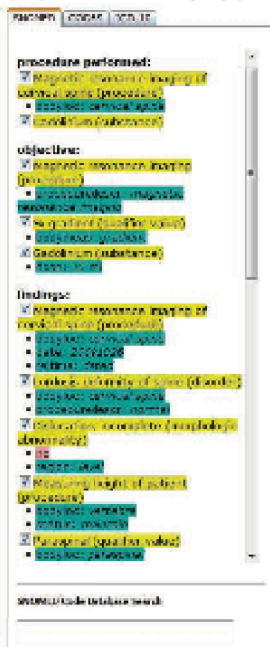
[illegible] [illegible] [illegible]

procedure performed:
Magnetic resonance imaging of cervical spine (procedure)
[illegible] cervical spine
Gadolinium (substance)

objective:
Magnetic resonance imaging (procedure)
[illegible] magnetic resonance imaging
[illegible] (qualifier value)
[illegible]
Gadolinium (substance)
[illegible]

findings:
Magnetic resonance imaging of cervical spine (procedure)
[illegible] cervical spine
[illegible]
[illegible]
Lordosis deformity of spine (disorder)
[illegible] cervical spine
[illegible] normal
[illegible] complete (morphologic abnormality)
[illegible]
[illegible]
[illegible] height of patient (procedure)
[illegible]
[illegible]
Paraspinal (qualifier value)
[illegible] paraspinal

SNOMED Code Database search